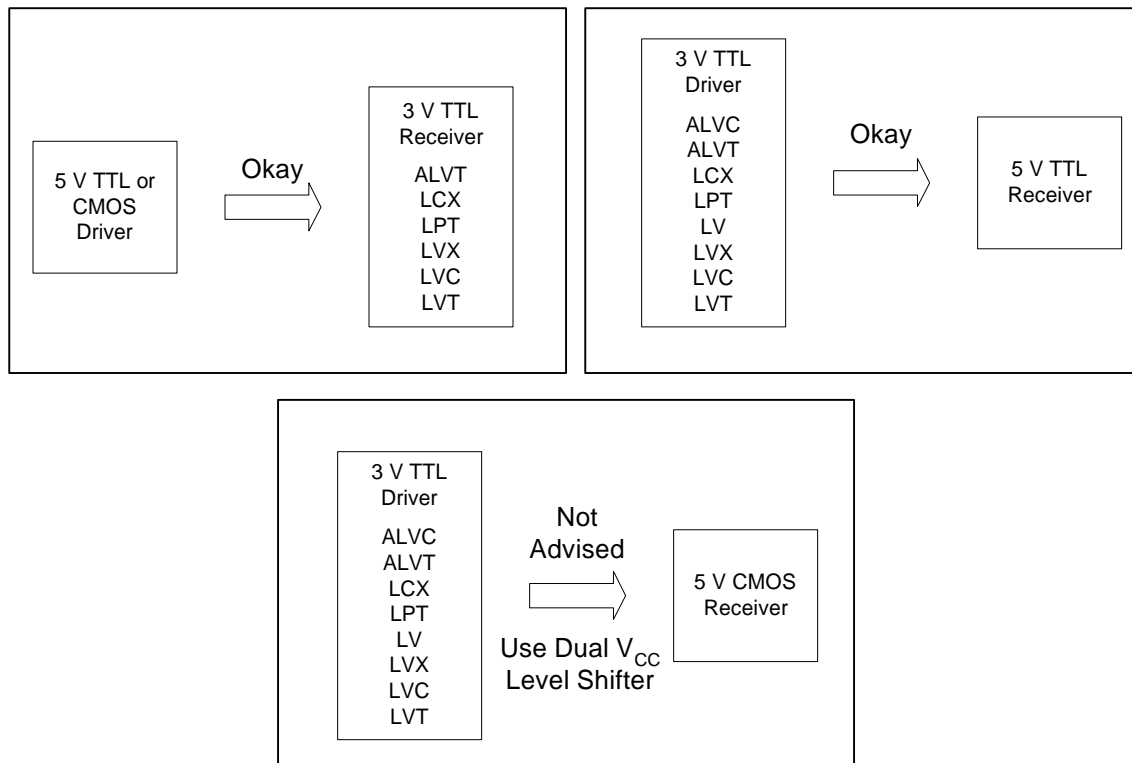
5 V TTL or CMOS Driver

Okay

3 V TTL Receiver
ALVT
LCX
LPT
LVX
LVC
LVT

3 V TTL Driver
ALVC
ALVT
LCX
LPT
LV
LVX
LVC
LVT

Okay

5 V TTL Receiver

3 V TTL Driver
ALVC
ALVT
LCX
LPT
LV
LVX
LVC
LVT

Not Advised

Use Dual $V_{CC}$ Level Shifter

5 V CMOS Receiver